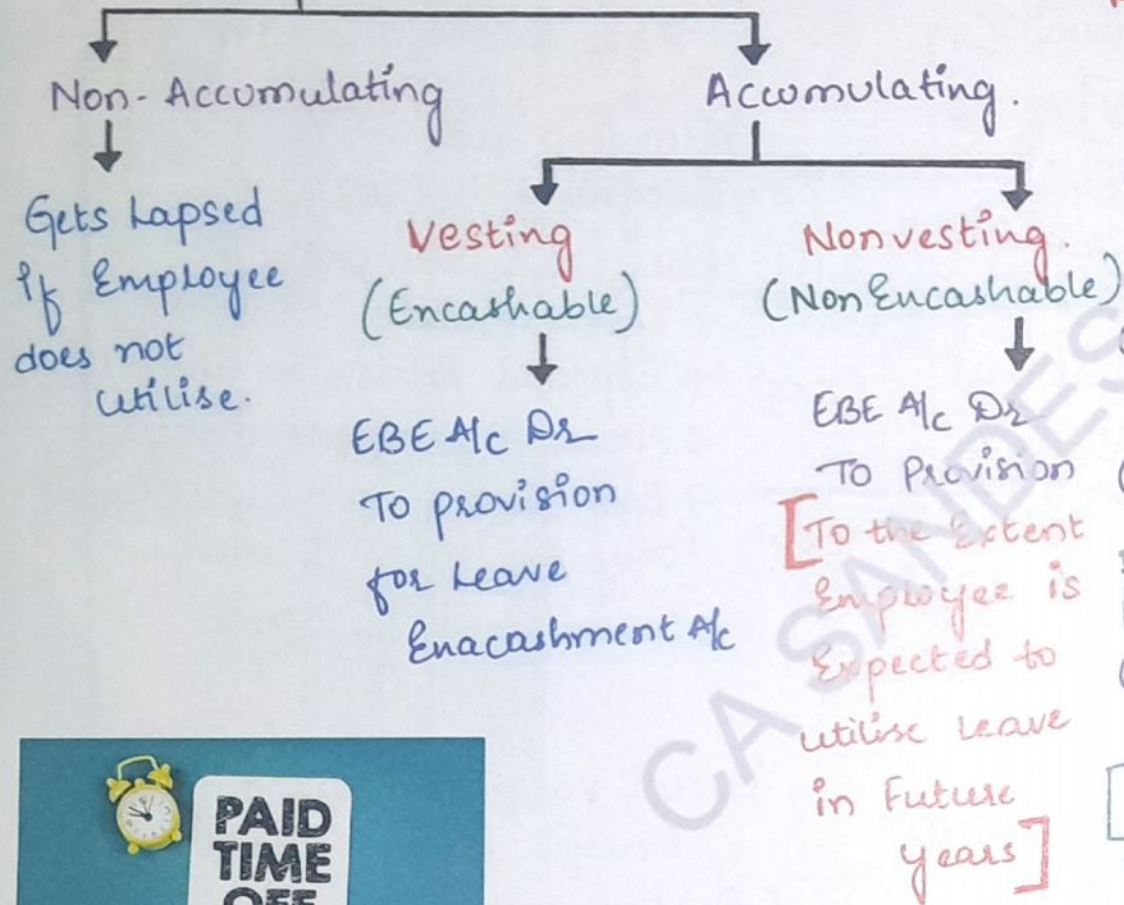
Non-Accumulating

Gets Lapsed if Employee does not utilise.

Accumulating.

Vesting (Encashable)

EBE A/c Dr
To provision for Leave Enacashment A/c

Nonvesting. (Non Encashable)

EBE A/c Dr
To Provision
[To the Extent Employee is Expected to utilise Leave in Future years]

PAID TIME OFF

CA SANDESH